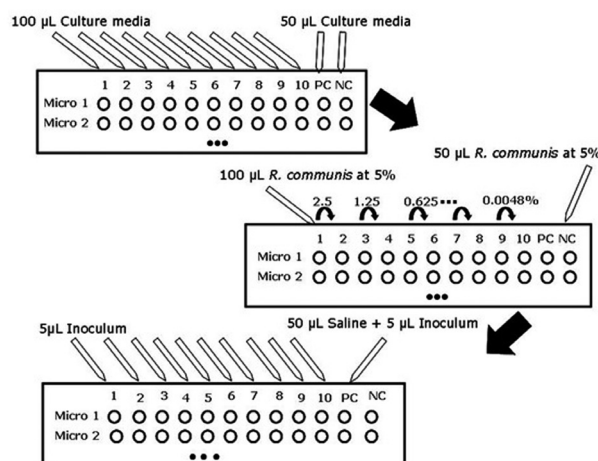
100 μL Culture media

50 μL Culture media

| | 1 | 2 | 3 | 4 | 5 | 6 | 7 | 8 | 9 | 10 | PC | NC |
|---|---|---|---|---|---|---|---|---|---|---|---|---|
| Micro 1 | O | O | O | O | O | O | O | O | O | O | O | O |
| Micro 2 | O | O | O | O | O | O | O | O | O | O | O | O |

•••

50 μL *R. communis* at 5%

100 μL *R. communis* at 5%

2.5 1.25 0.625••• 0.0048%

| | 1 | 2 | 3 | 4 | 5 | 6 | 7 | 8 | 9 | 10 | PC | NC |
|---|---|---|---|---|---|---|---|---|---|---|---|---|
| Micro 1 | O | O | O | O | O | O | O | O | O | O | O | O |
| Micro 2 | O | O | O | O | O | O | O | O | O | O | O | O |

•••

5μL Inoculum

50 μL Saline + 5 μL Inoculum

| | 1 | 2 | 3 | 4 | 5 | 6 | 7 | 8 | 9 | 10 | PC | NC |
|---|---|---|---|---|---|---|---|---|---|---|---|---|
| Micro 1 | O | O | O | O | O | O | O | O | O | O | O | O |
| Micro 2 | O | O | O | O | O | O | O | O | O | O | O | O |

•••